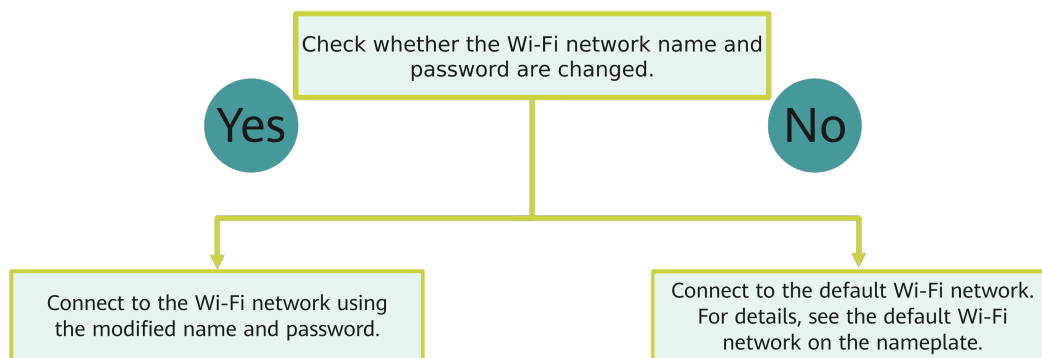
Check whether the Wi-Fi network name and password are changed.

Yes

No

Connect to the Wi-Fi network using the modified name and password.

Connect to the default Wi-Fi network. For details, see the default Wi-Fi network on the nameplate.